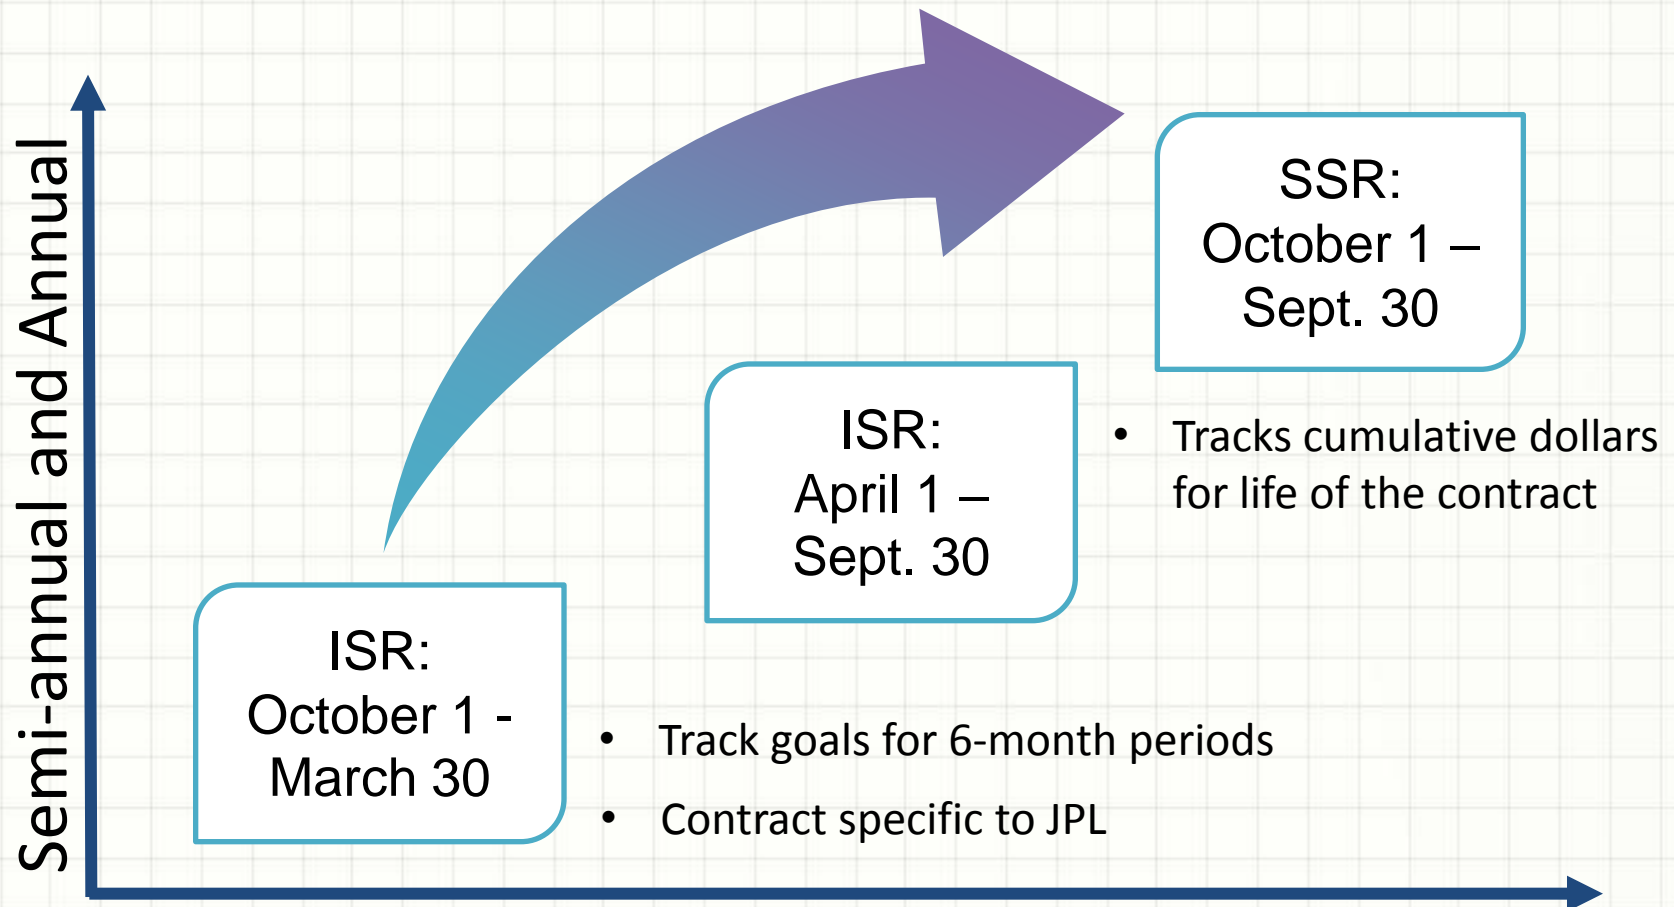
Semi-annual and Annual

SSR:
October 1 –
Sept. 30

ISR:
April 1 –
Sept. 30

• Tracks cumulative dollars for life of the contract

ISR:
October 1 -
March 30

• Track goals for 6-month periods
• Contract specific to JPL